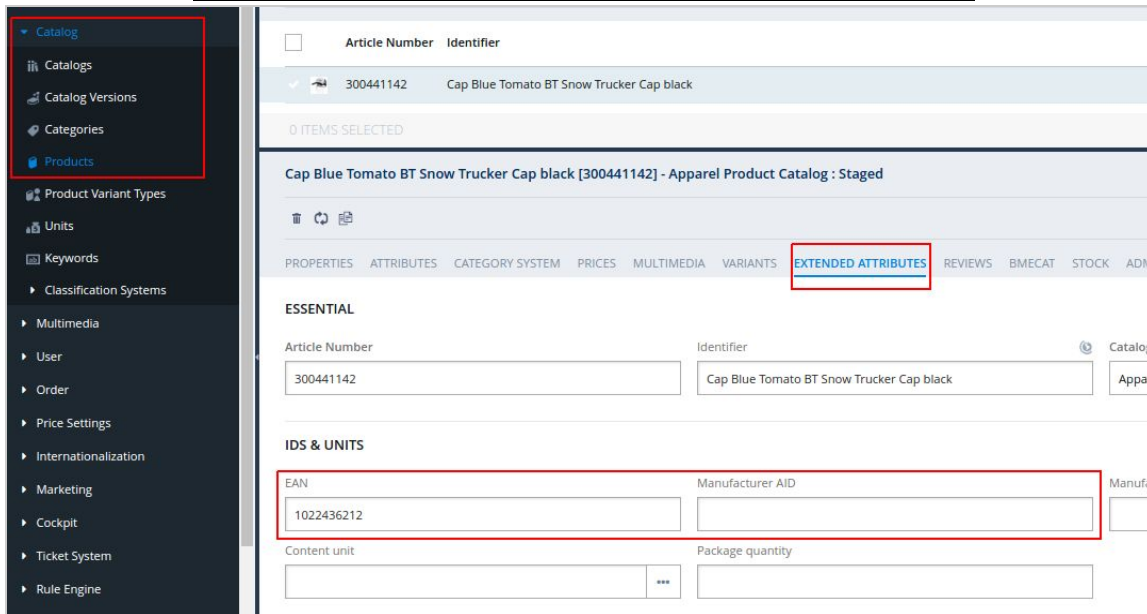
Catalog
Catalogs
Catalog Versions
Categories
Products
Product Variant Types
Units
Keywords
Classification Systems
Multimedia
User
Order
Price Settings
Internationalization
Marketing
Cockpit
Ticket System
Rule Engine

Article Number Identifier
300441142 Cap Blue Tomato BT Snow Trucker Cap black
0 ITEMS SELECTED

Cap Blue Tomato BT Snow Trucker Cap black [300441142] - Apparel Product Catalog : Staged

PROPERTIES ATTRIBUTES CATEGORY SYSTEM PRICES MULTIMEDIA VARIANTS EXTENDED ATTRIBUTES REVIEWS BMECAT STOCK ADM

ESSENTIAL

Article Number
300441142
Identifier
Cap Blue Tomato BT Snow Trucker Cap black
Catalog
Appa

IDS & UNITS

EAN
1022436212
Manufacturer AID
Manufa
Content unit
...
Package quantity